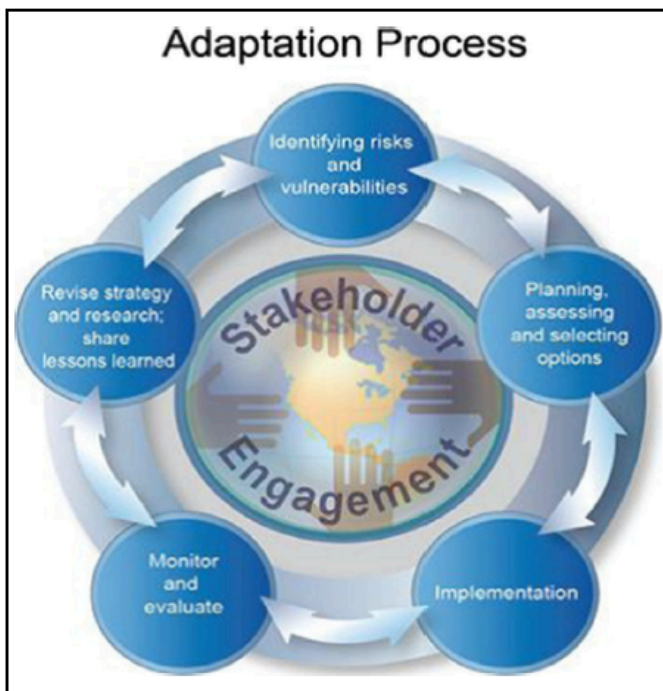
Adaptation Process

Identifying risks and vulnerabilities

Planning, assessing and selecting options

Implementation

Monitor and evaluate

Revise strategy and research; share lessons learned

Stakeholder Engagement